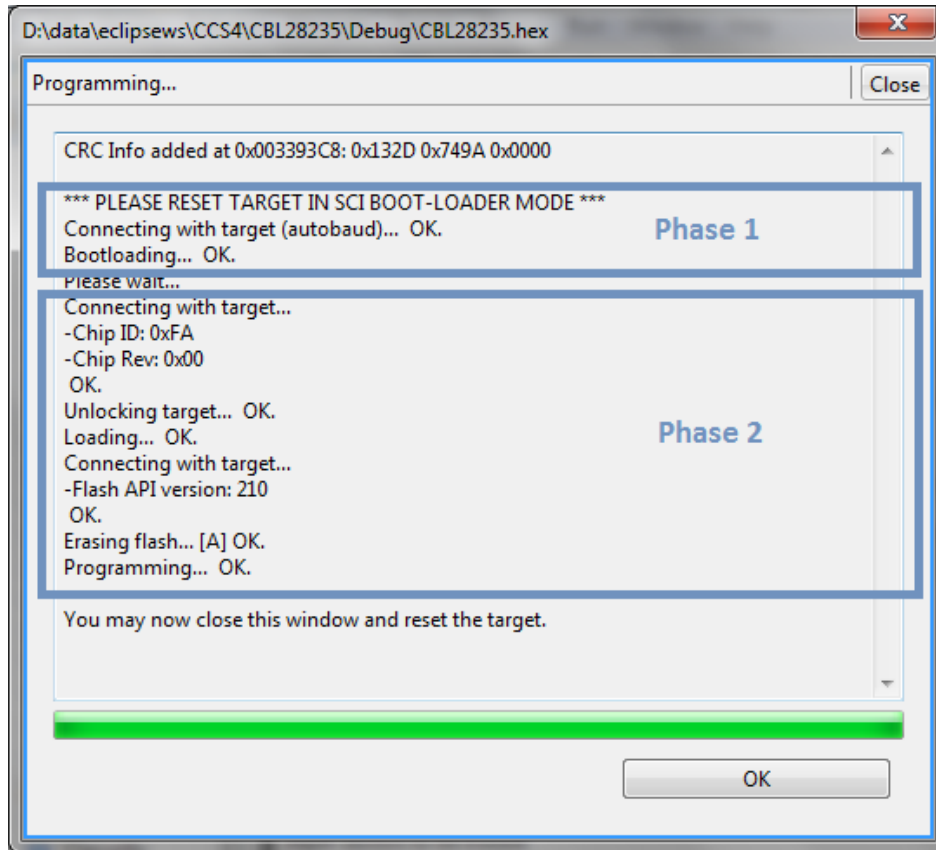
D:\data\eclipsews\CCS4\CBL28235\Debug\CBL28235.hex

Programming...

Close

CRC Info added at 0x003393C8: 0x132D 0x749A 0x0000

*** PLEASE RESET TARGET IN SCI BOOT-LOADER MODE ***
Connecting with target (autobaud)... OK.
Bootloading... OK.

Phase 1

Please wait...
Connecting with target...
-Chip ID: 0xFA
-Chip Rev: 0x00
OK.
Unlocking target... OK.
Loading... OK.
Connecting with target...
-Flash API version: 210
OK.
Erasing flash... [A] OK.
Programming... OK.

Phase 2

You may now close this window and reset the target.

OK